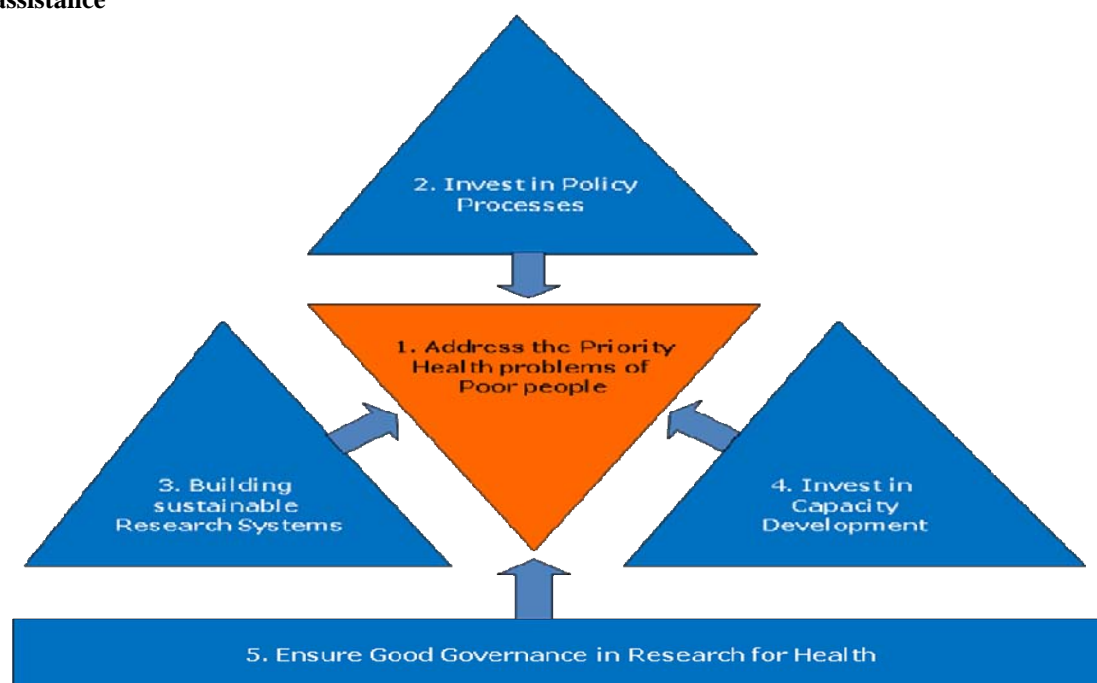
assistance

2. Invest in Policy Processes

1. Address the Priority Health problems of Poor people

3. Building sustainable Research Systems

4. Invest in Capacity Development

5. Ensure Good Governance in Research for Health